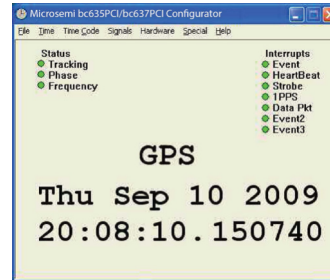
Microsemi bc635PCI/bc637PCI Configurator

File Time Time Code Signals Hardware Special Help

Status
Tracking
Phase
Frequency

Interrupts
Event
HeartBeat
Strobe
1PPS
Data Pkt
Event2
Event3

GPS

Thu Sep 10 2009

20:08:10.150740